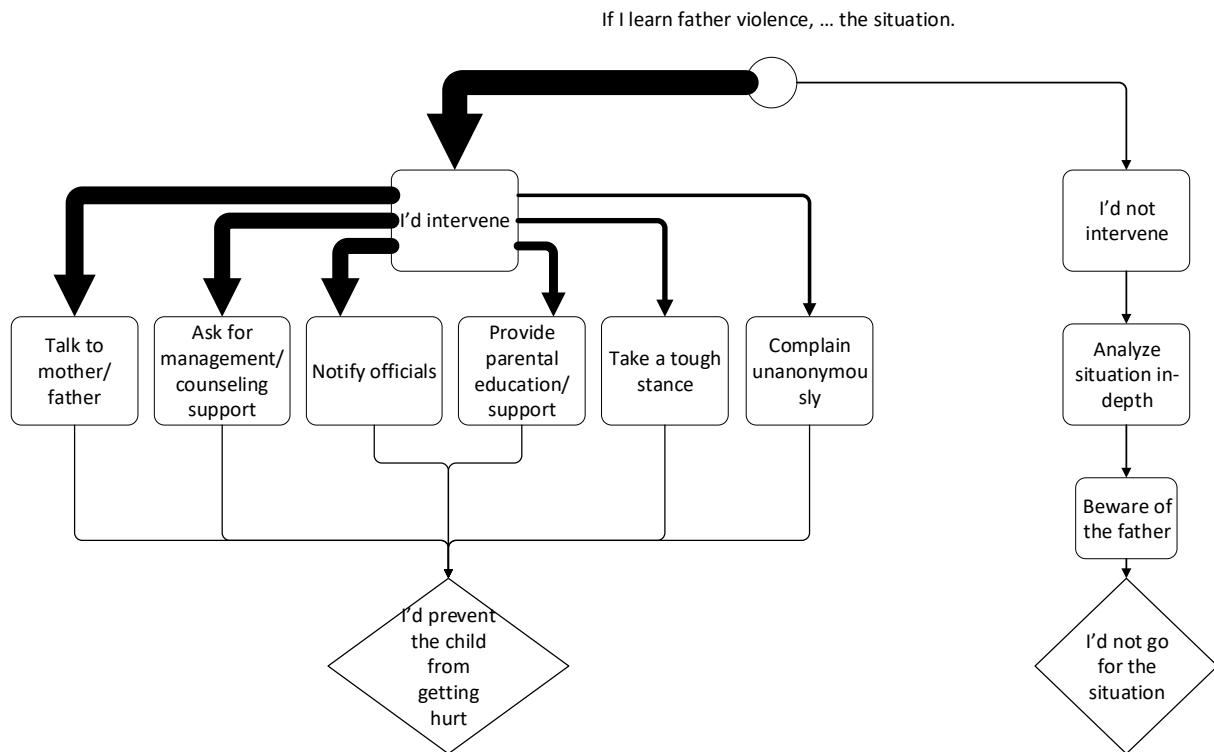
If I learn father violence, … the situation.

I'd intervene

Talk to mother/ father

Ask for management/ counseling support

Notify officials

Provide parental education/ support

Take a tough stance

Complain unanonymously

I'd prevent the child from getting hurt

I'd not intervene

Analyze situation in-depth

Beware of the father

I'd not go for the situation